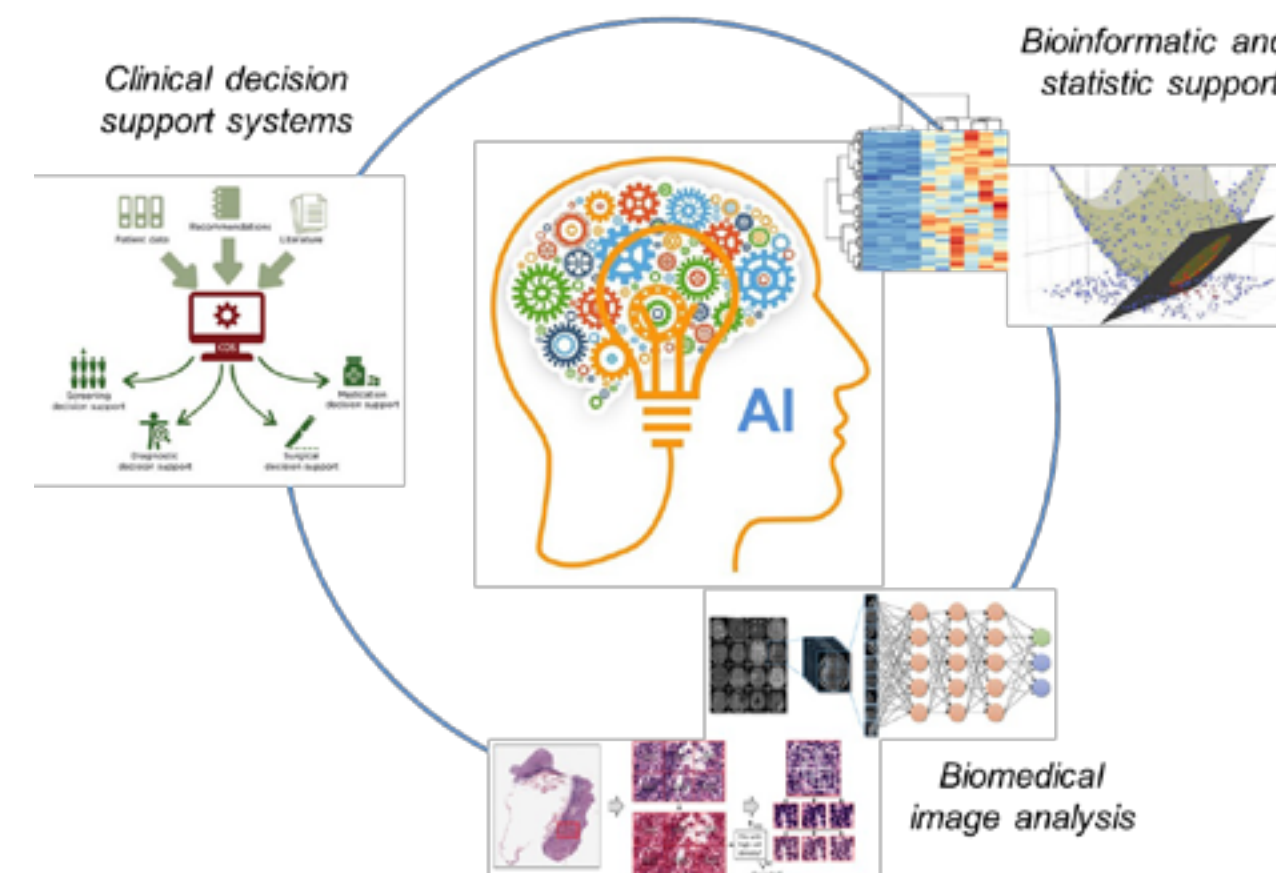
Clinical decision support systems

Bioinformatic and statistic support

Patient data

Recommendations

Literature

CDS

Screening decision support

Medication decision support

Diagnostic decision support

Surgical decision support

AI

Biomedical image analysis